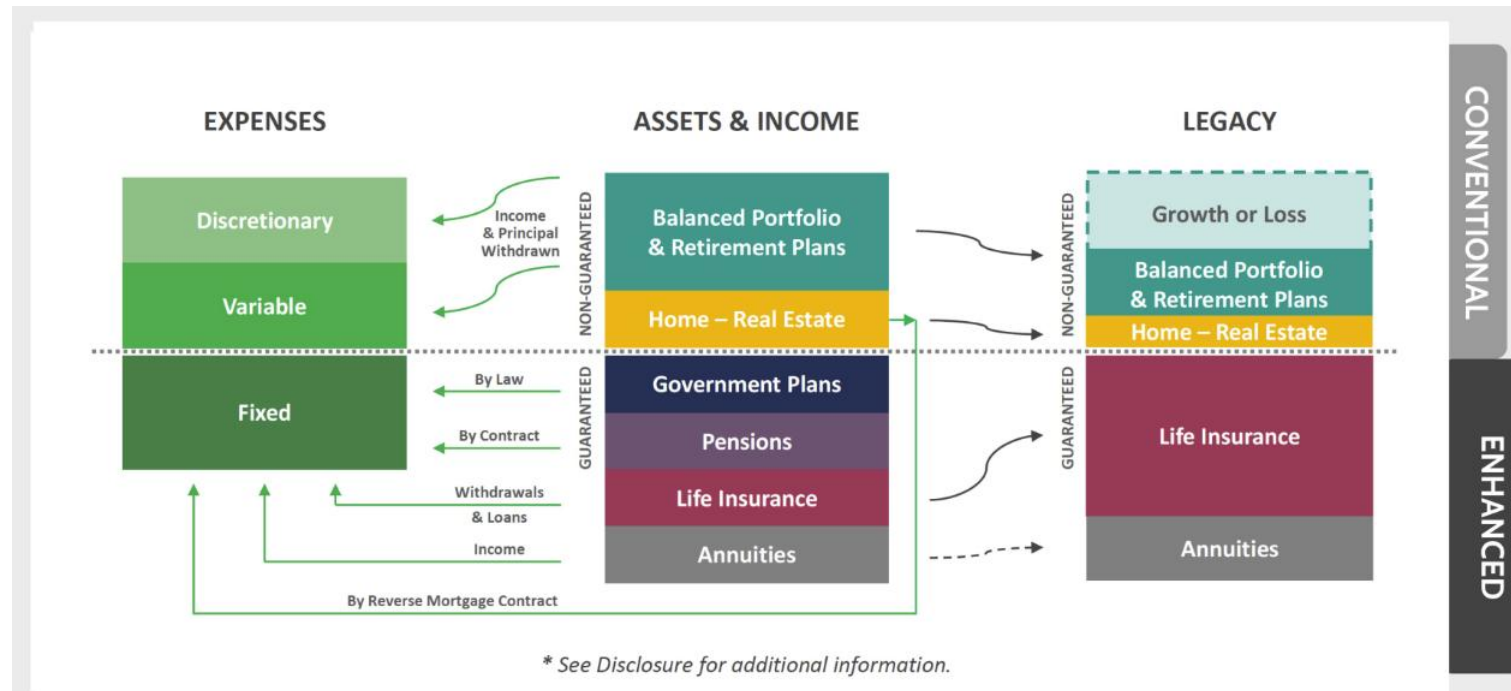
EXPENSES

ASSETS & INCOME

LEGACY

CONVENTIONAL

Discretionary

Variable

Fixed

Income & Principal Withdrawn

By Law

By Contract

Withdrawals & Loans

Income

By Reverse Mortgage Contract

NON-GUARANTEED

GUARANTEED

Balanced Portfolio & Retirement Plans

Home – Real Estate

Government Plans

Pensions

Life Insurance

Annuities

NON-GUARANTEED

GUARANTEED

Growth or Loss

Balanced Portfolio & Retirement Plans

Home – Real Estate

Life Insurance

Annuities

ENHANCED

* See Disclosure for additional information.